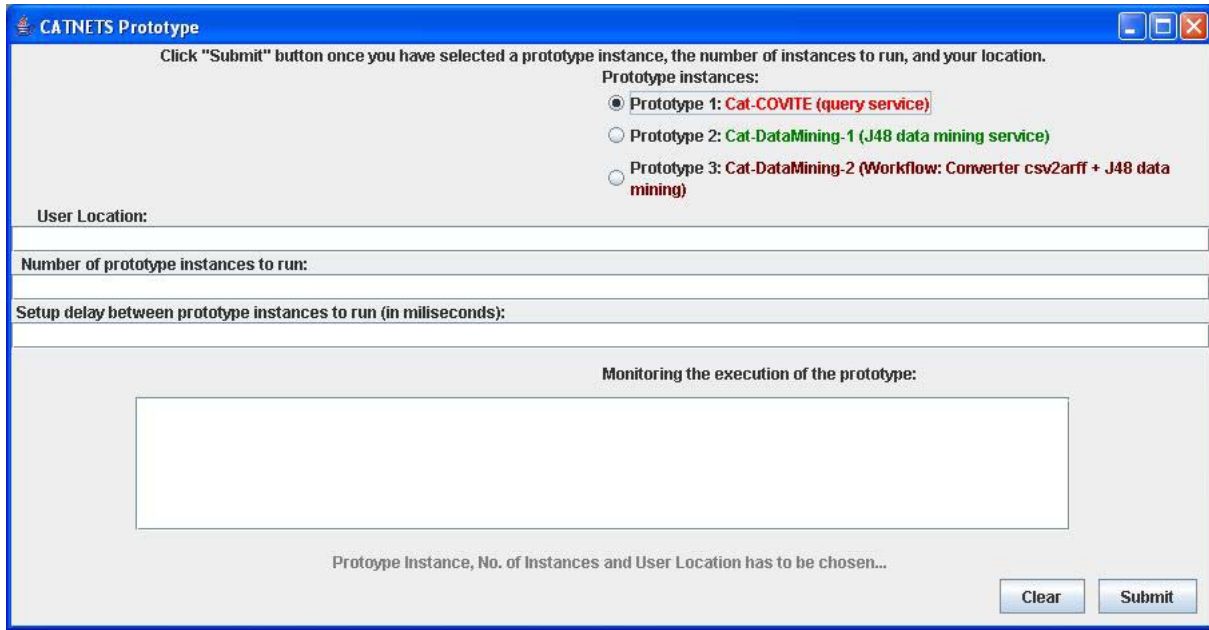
CATNETS Prototype

Click "Submit" button once you have selected a prototype instance, the number of instances to run, and your location.

Prototype instances:

Prototype 1: Cat-COVITE (query service)

Prototype 2: Cat-DataMining-1 (J48 data mining service)

Prototype 3: Cat-DataMining-2 (Workflow: Converter csv2arff + J48 data mining)

User Location:

Number of prototype instances to run:

Setup delay between prototype instances to run (in miliseconds):

Monitoring the execution of the prototype:

Protoype Instance, No. of Instances and User Location has to be chosen...

Clear

Submit